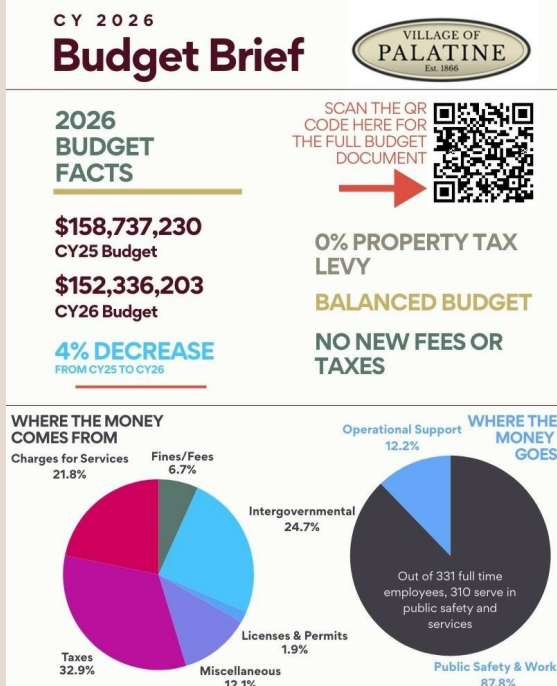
CY 2026
Budget Brief

VILLAGE OF
PALATINE
Est. 1866

2026 BUDGET FACTS

SCAN THE QR CODE HERE FOR THE FULL BUDGET DOCUMENT

$158,737,230
CY25 Budget

$152,336,203
CY26 Budget

4% DECREASE
FROM CY25 TO CY26

0% PROPERTY TAX LEVY

BALANCED BUDGET

NO NEW FEES OR TAXES

WHERE THE MONEY COMES FROM

Charges for Services 21.8%
Fines/Fees 6.7%
Intergovernmental 24.7%
Licenses & Permits 1.9%
Miscellaneous 12.1%
Taxes 32.9%

WHERE THE MONEY GOES

Operational Support 12.2%

Out of 331 full time employees, 310 serve in public safety and services

Public Safety & Work 87.8%